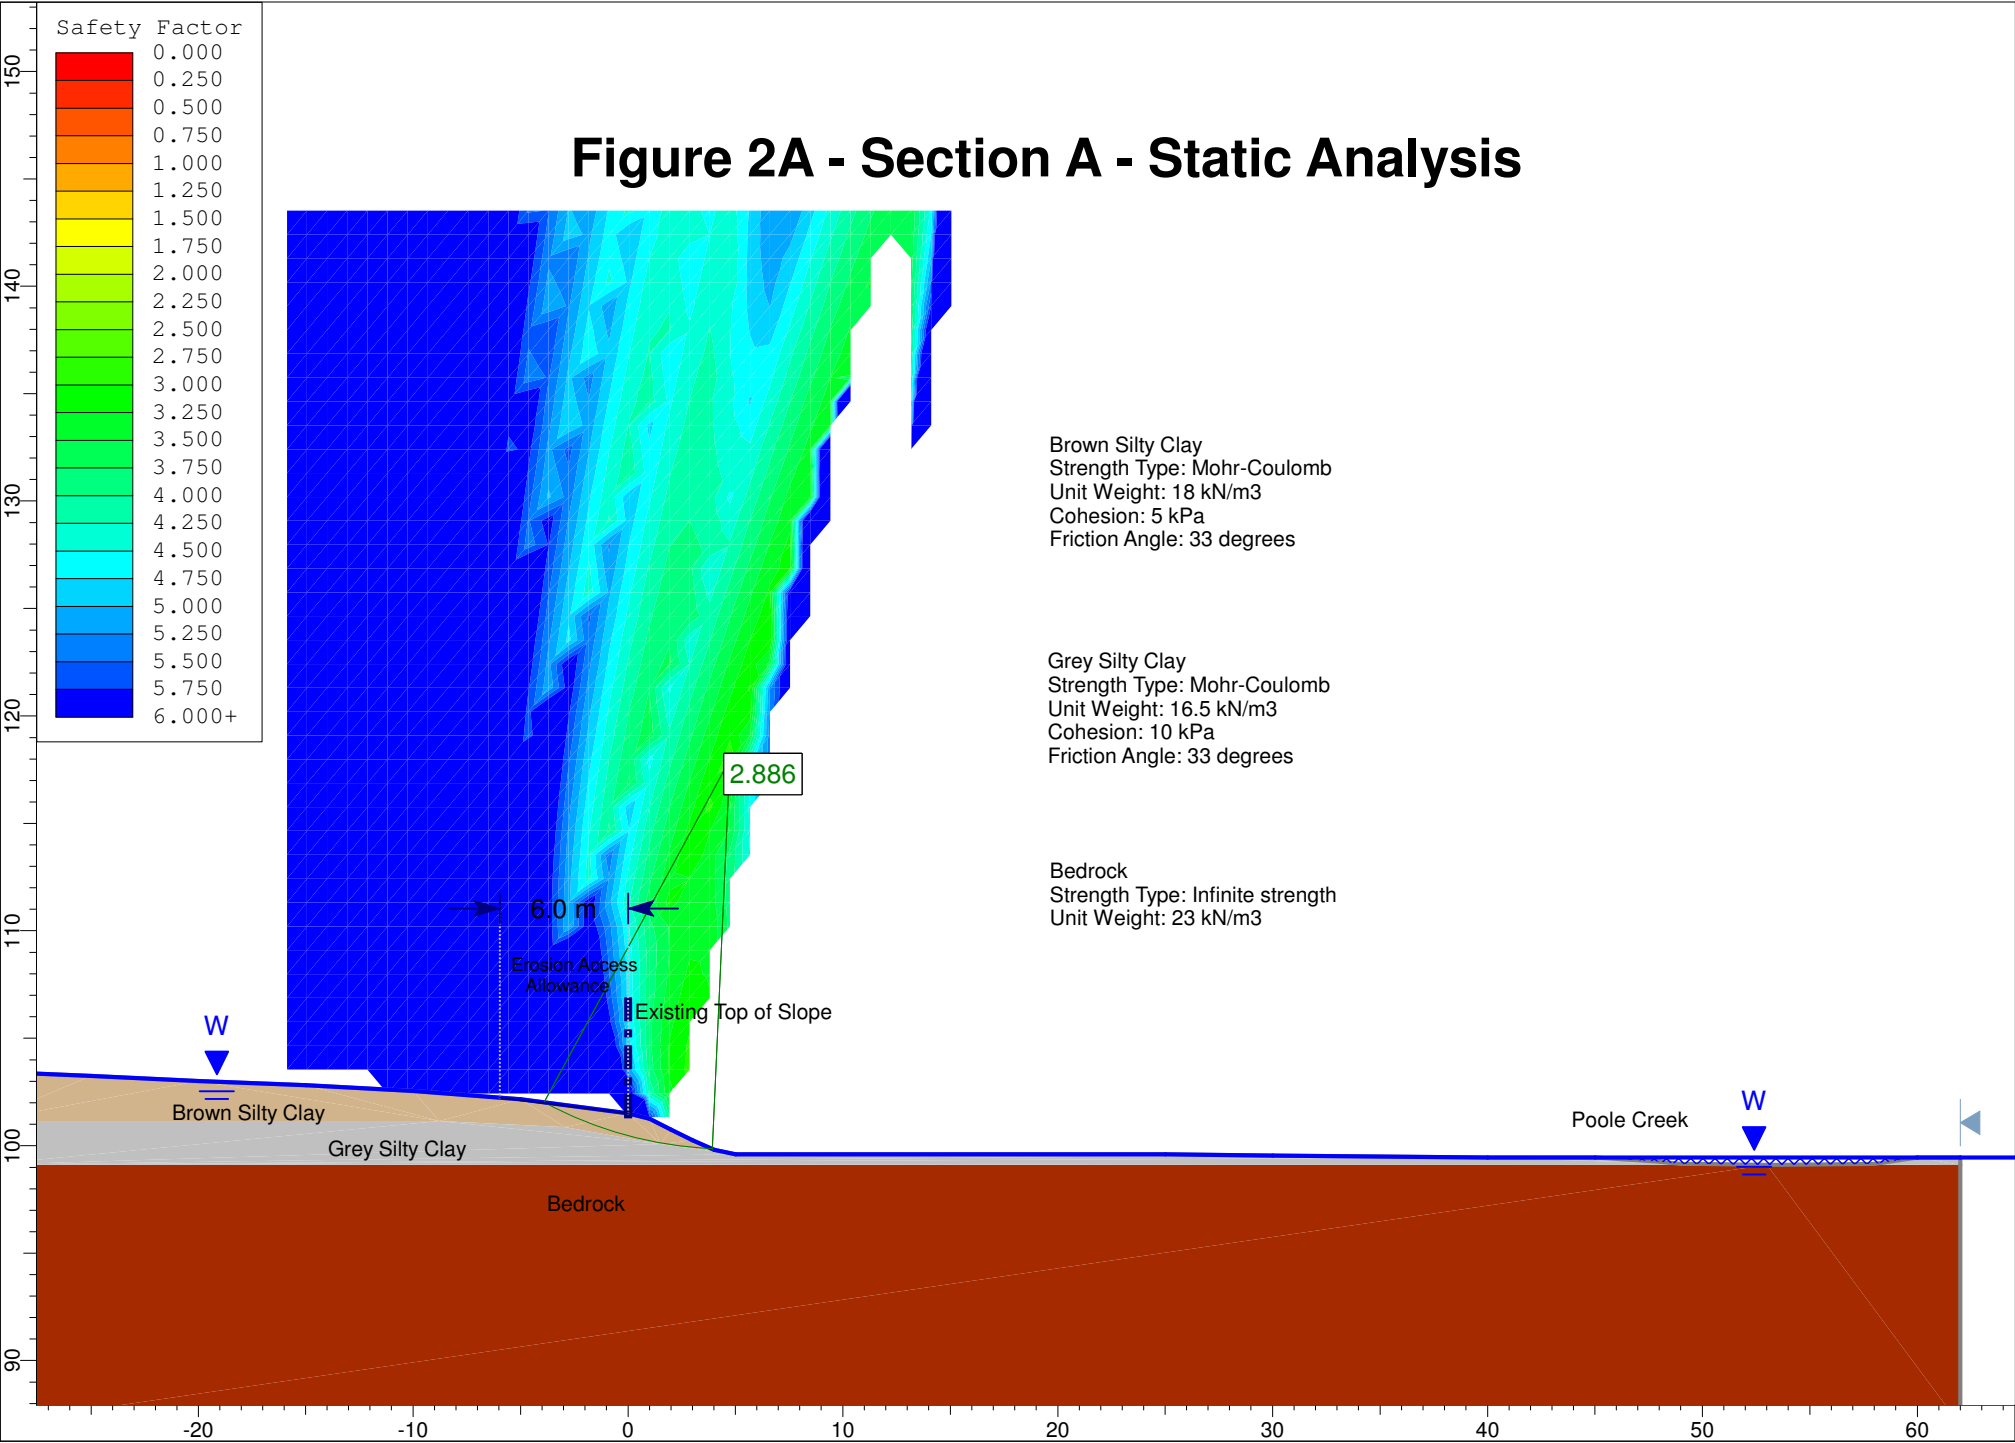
Safety Factor
0.000
0.250
0.500
0.750
1.000
1.250
1.500
1.750
2.000
2.250
2.500
2.750
3.000
3.250
3.500
3.750
4.000
4.250
4.500
4.750
5.000
5.250
5.500
5.750
6.000+

Figure 2A - Section A - Static Analysis

150
140
130
120
110
100
90

Brown Silty Clay
Strength Type: Mohr-Coulomb
Unit Weight: 18 kN/m3
Cohesion: 5 kPa
Friction Angle: 33 degrees

Grey Silty Clay
Strength Type: Mohr-Coulomb
Unit Weight: 16.5 kN/m3
Cohesion: 10 kPa
Friction Angle: 33 degrees

Bedrock
Strength Type: Infinite strength
Unit Weight: 23 kN/m3

2.886

6.0 m

Erosion Access Allowance

Existing Top of Slope

W

Brown Silty Clay

Grey Silty Clay

Bedrock

Poole Creek

W

-20
-10
0
10
20
30
40
50
60